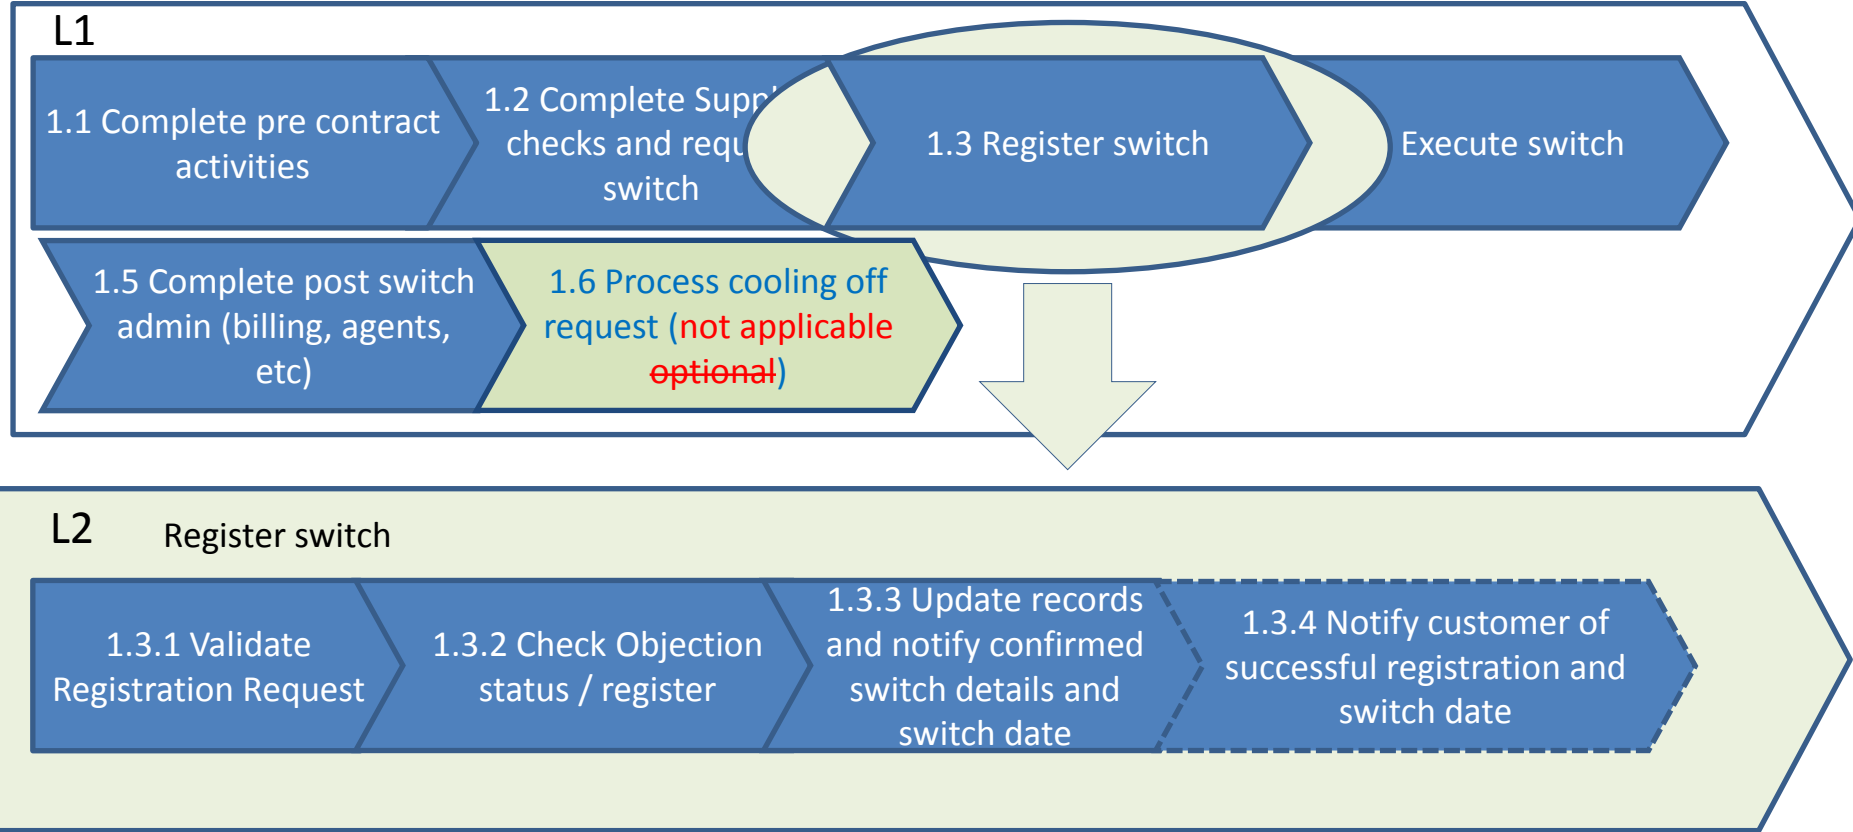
L1

1.1 Complete pre contract activities

1.2 Complete Suppl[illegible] checks and requ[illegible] switch

1.3 Register switch

Execute switch

1.5 Complete post switch admin (billing, agents, etc)

1.6 Process cooling off request (not applicable ~~optional~~)

L2 Register switch

1.3.1 Validate Registration Request

1.3.2 Check Objection status / register

1.3.3 Update records and notify confirmed switch details and switch date

1.3.4 Notify customer of successful registration and switch date